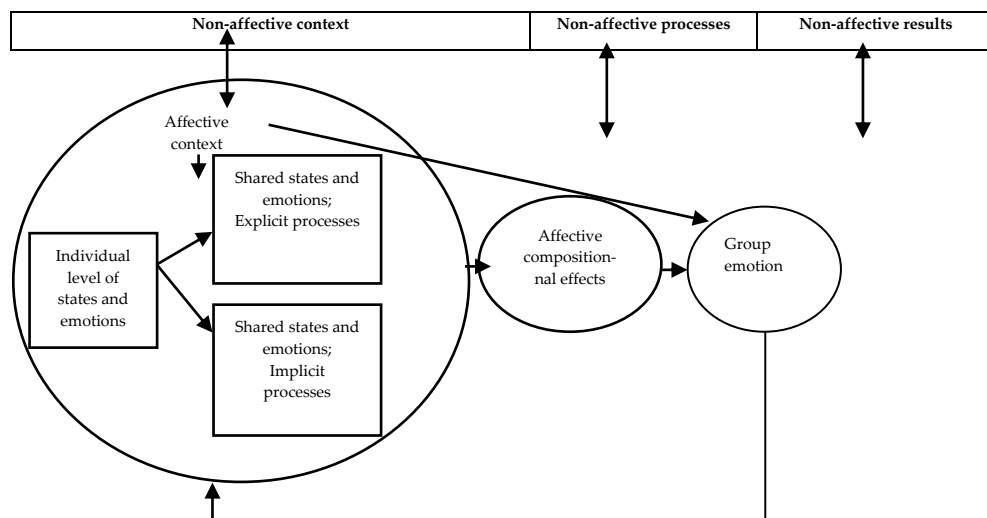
Non-affective context

Non-affective processes

Non-affective results

Affective context

Shared states and emotions; Explicit processes

Individual level of states and emotions

Shared states and emotions; Implicit processes

Affective compositional effects

Group emotion